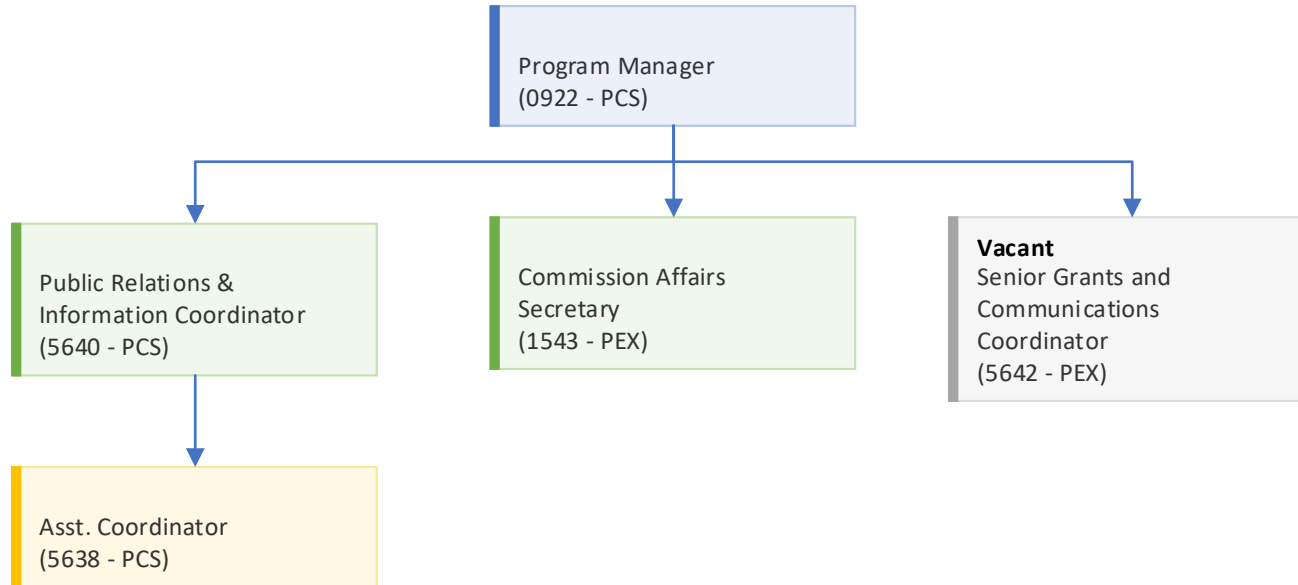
Program Manager
(0922 - PCS)

Public Relations & Information Coordinator
(5640 - PCS)

Commission Affairs Secretary
(1543 - PEX)

**Vacant**
Senior Grants and Communications Coordinator
(5642 - PEX)

Asst. Coordinator
(5638 - PCS)